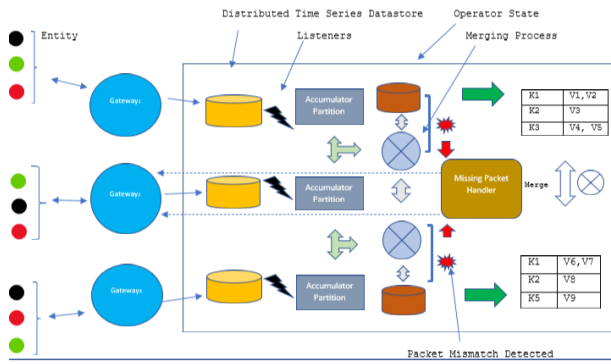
Distributed Time Series Datastore

Operator State

Entity

Listeners

Merging Process

Gateway1

Accumulator Partition

| K1 | V1,V2 |
|---|---|
| K2 | V3 |
| K3 | V4, V5 |

Gateway2

Accumulator Partition

Missing Packet Handler

Merge

Gateway3

Accumulator Partition

| K1 | V6,V7 |
|---|---|
| K2 | V8 |
| K5 | V9 |

Packet Mismatch Detected